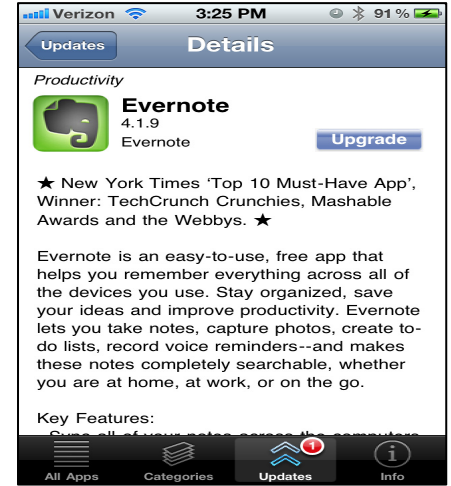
Verizon 3:25 PM 91 %

Updates Details

Productivity

Evernote
4.1.9
Evernote

Upgrade

★ New York Times 'Top 10 Must-Have App', Winner: TechCrunch Crunchies, Mashable Awards and the Webbys. ★

Evernote is an easy-to-use, free app that helps you remember everything across all of the devices you use. Stay organized, save your ideas and improve productivity. Evernote lets you take notes, capture photos, create to-do lists, record voice reminders--and makes these notes completely searchable, whether you are at home, at work, or on the go.

Key Features:

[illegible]

All Apps Categories 1 Updates Info